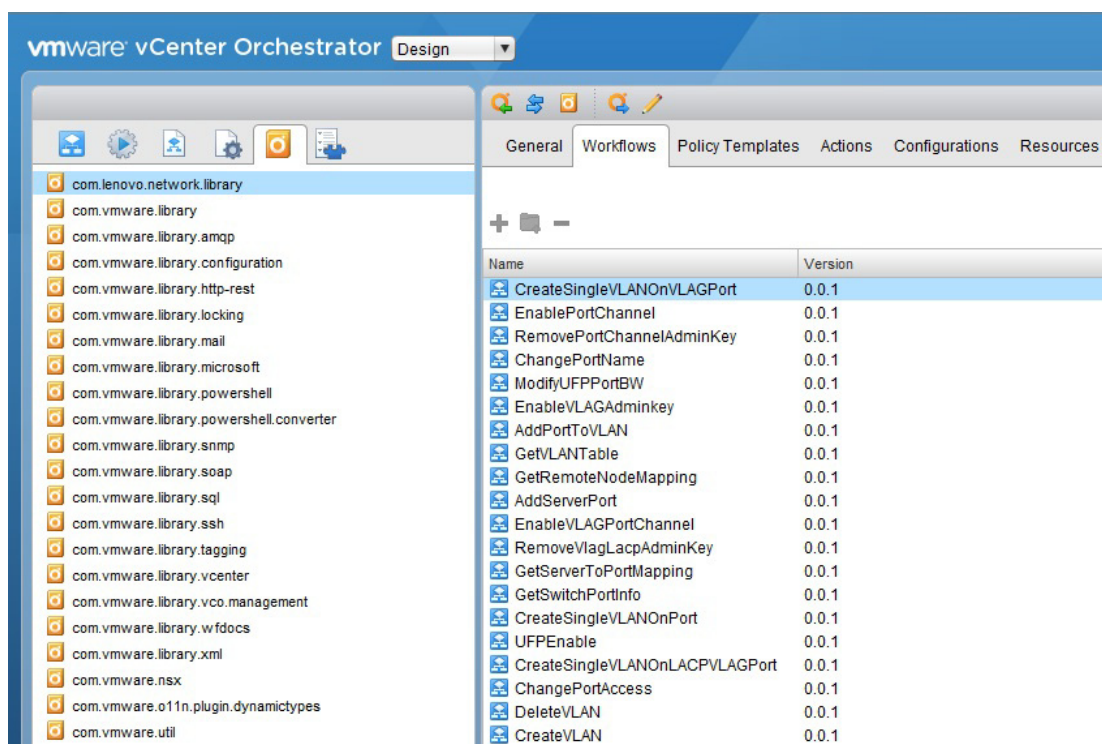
vmware vCenter Orchestrator Design

com.lenovo.network.library
com.vmware.library
com.vmware.library.amqp
com.vmware.library.configuration
com.vmware.library.http-rest
com.vmware.library.locking
com.vmware.library.mail
com.vmware.library.microsoft
com.vmware.library.powershell
com.vmware.library.powershell.converter
com.vmware.library.snmp
com.vmware.library.soap
com.vmware.library.sql
com.vmware.library.ssh
com.vmware.library.tagging
com.vmware.library.vcenter
com.vmware.library.vco.management
com.vmware.library.wfdocs
com.vmware.library.xml
com.vmware.nsx
com.vmware.o11n.plugin.dynamictypes
com.vmware.util

General | Workflows | Policy Templates | Actions | Configurations | Resources

| Name | Version |
|---|---|
| CreateSingleVLANOnVLAGPort | 0.0.1 |
| EnablePortChannel | 0.0.1 |
| RemovePortChannelAdminKey | 0.0.1 |
| ChangePortName | 0.0.1 |
| ModifyUFPPortBW | 0.0.1 |
| EnableVLAGAdminkey | 0.0.1 |
| AddPortToVLAN | 0.0.1 |
| GetVLANTable | 0.0.1 |
| GetRemoteNodeMapping | 0.0.1 |
| AddServerPort | 0.0.1 |
| EnableVLAGPortChannel | 0.0.1 |
| RemoveVlagLacpAdminKey | 0.0.1 |
| GetServerToPortMapping | 0.0.1 |
| GetSwitchPortInfo | 0.0.1 |
| CreateSingleVLANOnPort | 0.0.1 |
| UFPEnable | 0.0.1 |
| CreateSingleVLANOnLACPVLAGPort | 0.0.1 |
| ChangePortAccess | 0.0.1 |
| DeleteVLAN | 0.0.1 |
| CreateVLAN | 0.0.1 |